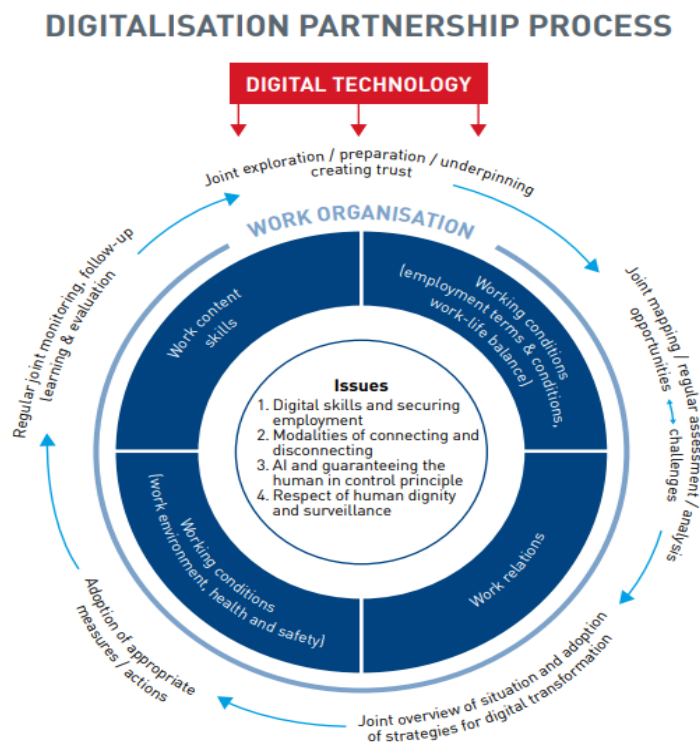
DIGITALISATION PARTNERSHIP PROCESS

DIGITAL TECHNOLOGY

Joint exploration / preparation / underpinning
creating trust

Joint mapping / regular assessment / analysis
opportunities ↔ challenges

Joint overview of situation and adoption of strategies for digital transformation

Adoption of appropriate measures / actions

Regular joint monitoring, follow-up (learning & evaluation

WORK ORGANISATION

Work content skills

Working conditions (employment terms & conditions, work-life balance)

Working conditions (work environment, health and safety)

Work relations

Issues
1. Digital skills and securing employment
2. Modalities of connecting and disconnecting
3. AI and guaranteeing the human in control principle
4. Respect of human dignity and surveillance